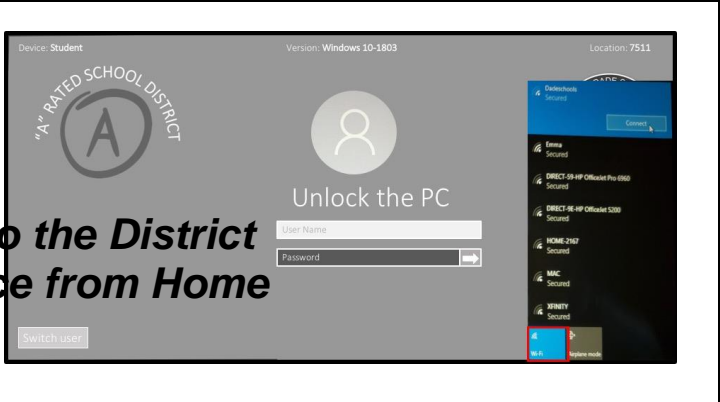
Device: Student
Version: Windows 10-1803
Location: 7511

"A" RATED SCHOOL DISTRICT
A

Unlock the PC
User Name
Password

o the District
ce from Home

Switch user

Dadeschools
Secured
Connect

Emma
Secured

DIRECT-59-HP OfficeJet Pro 6960
Secured

DIRECT-9E-HP OfficeJet 5200
Secured

HOME-2167
Secured

MAC
Secured

XFINITY
Secured

Wi-Fi
Airplane mode